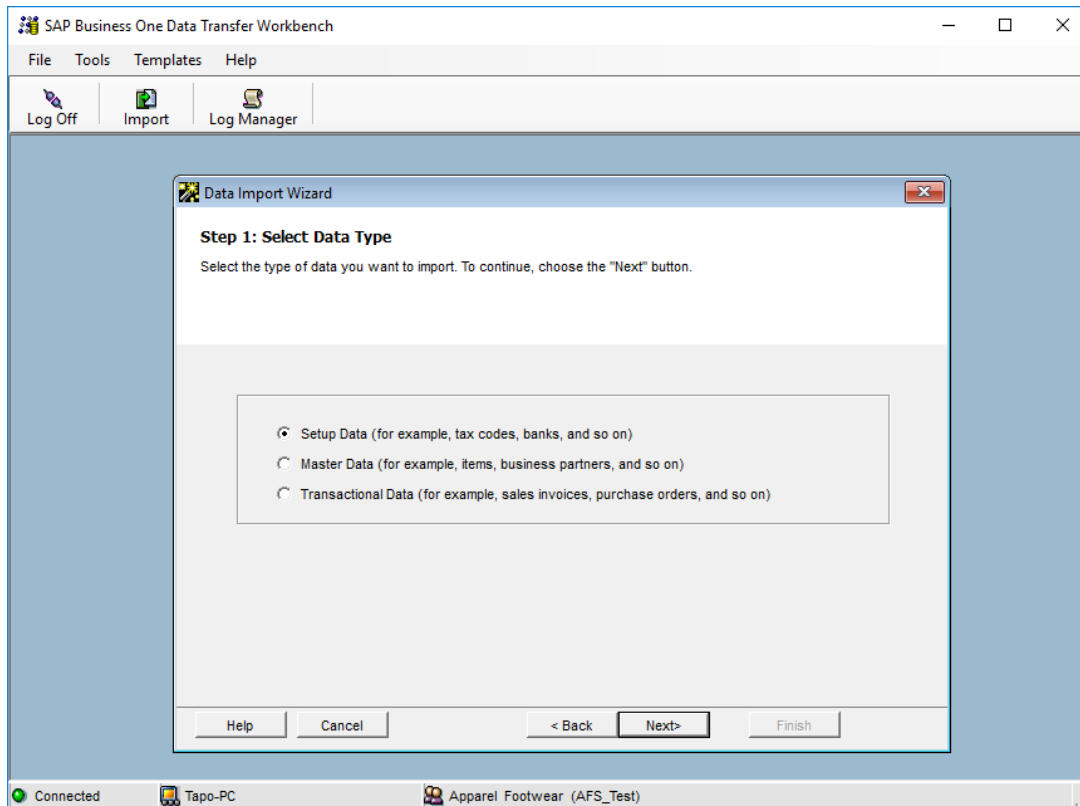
SAP Business One Data Transfer Workbench

File Tools Templates Help

Log Off Import Log Manager

Data Import Wizard

Step 1: Select Data Type

Select the type of data you want to import. To continue, choose the "Next" button.

Setup Data (for example, tax codes, banks, and so on)
Master Data (for example, items, business partners, and so on)
Transactional Data (for example, sales invoices, purchase orders, and so on)

Help Cancel < Back Next> Finish

Connected Tapo-PC Apparel Footwear (AFS_Test)